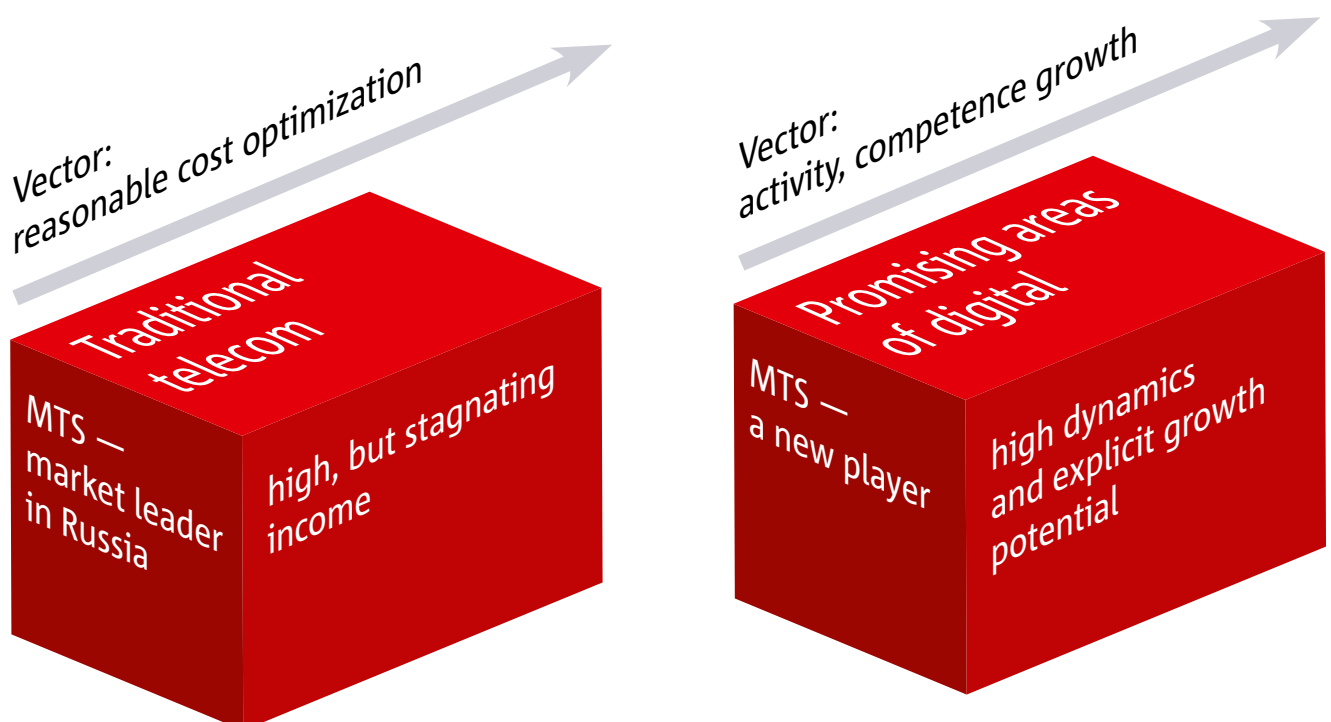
Vector:
reasonable cost optimization

Traditional telecom

MTS — market leader in Russia

high, but stagnating income

Vector:
activity, competence growth

Promising areas of digital

MTS — a new player

high dynamics and explicit growth potential